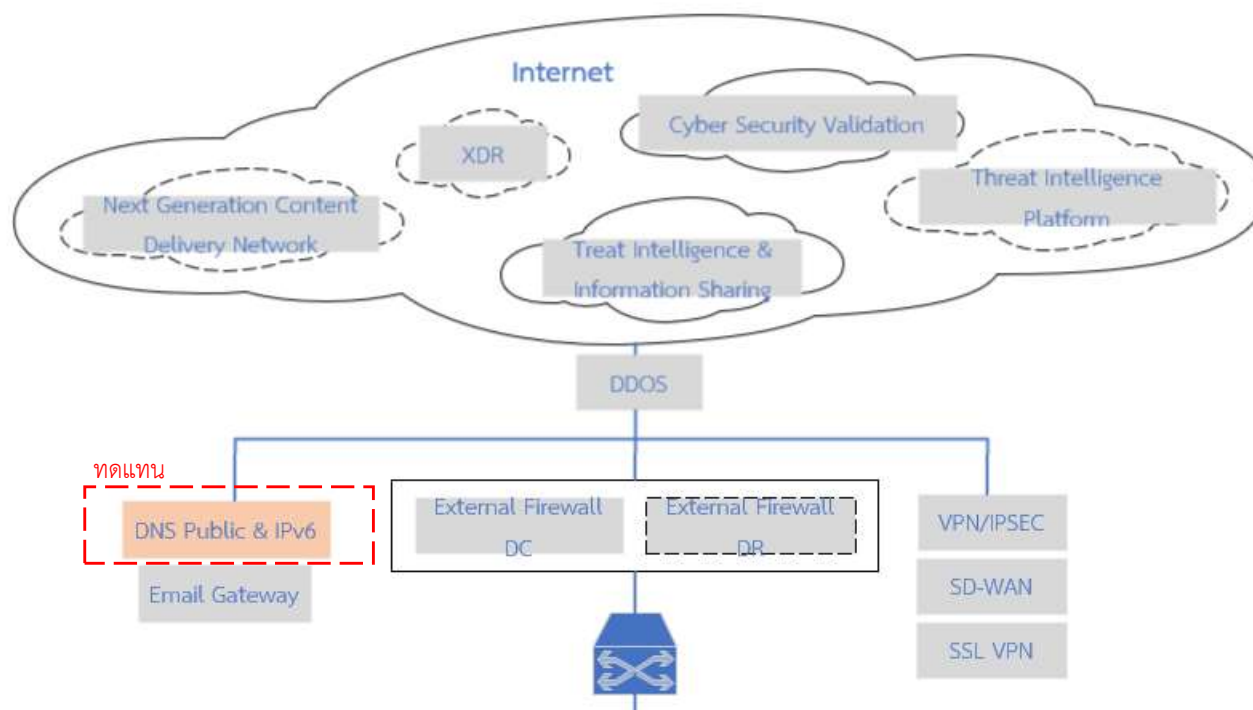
Internet

XDR

Cyber Security Validation

Next Generation Content Delivery Network

Threat Intelligence Platform

Treat Intelligence & Information Sharing

DDOS

ทดแทน

DNS Public & IPv6

Email Gateway

External Firewall DC

External Firewall DR

VPN/IPSEC

SD-WAN

SSL VPN